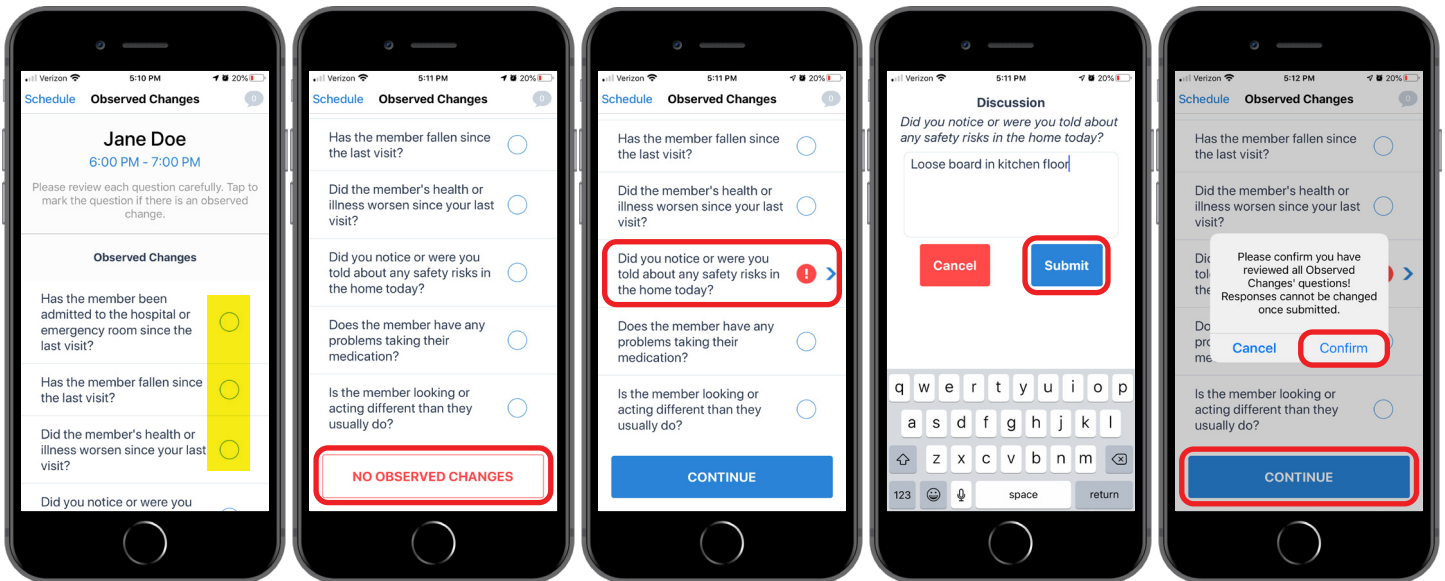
Verizon 5:10 PM 20%

Schedule Observed Changes 0

Jane Doe

6:00 PM - 7:00 PM

Please review each question carefully. Tap to mark the question if there is an observed change.

Observed Changes

Has the member been admitted to the hospital or emergency room since the last visit?

Has the member fallen since the last visit?

Did the member's health or illness worsen since your last visit?

Did you notice or were you

Verizon 5:11 PM 20%

Schedule Observed Changes 0

Has the member fallen since the last visit?

Did the member's health or illness worsen since your last visit?

Did you notice or were you told about any safety risks in the home today?

Does the member have any problems taking their medication?

Is the member looking or acting different than they usually do?

NO OBSERVED CHANGES

Verizon 5:11 PM 20%

Schedule Observed Changes 0

Has the member fallen since the last visit?

Did the member's health or illness worsen since your last visit?

Did you notice or were you told about any safety risks in the home today?

Does the member have any problems taking their medication?

Is the member looking or acting different than they usually do?

CONTINUE

Verizon 5:11 PM 20%

Discussion

Did you notice or were you told about any safety risks in the home today?

Loose board in kitchen floor

Cancel

Submit

q w e r t y u i o p
a s d f g h j k l
z x c v b n m
123 space return

Verizon 5:12 PM 20%

Schedule Observed Changes 0

Has the member fallen since the last visit?

Did the member's health or illness worsen since your last visit?

Please confirm you have reviewed all Observed Changes' questions! Responses cannot be changed once submitted.

Cancel Confirm

Is the member looking or acting different than they usually do?

CONTINUE